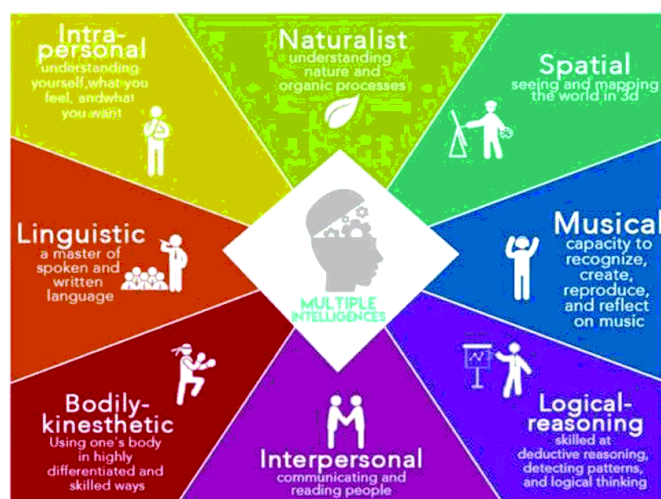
Intra-personal
understanding yourself,what you feel, andwhat you want

Naturalist
understanding nature and organic processes

Spatial
seeing and mapping the world in 3d

Linguistic
a master of spoken and written language

MULTIPLE INTELLIGENCES

Musical
capacity to recognize, create, reproduce, and reflect on music

Bodily-kinesthetic
Using one's body in highly differentiated and skilled ways

Interpersonal
communicating and reading people

Logical-reasoning
skilled at deductive reasoning, detecting patterns, and logical thinking